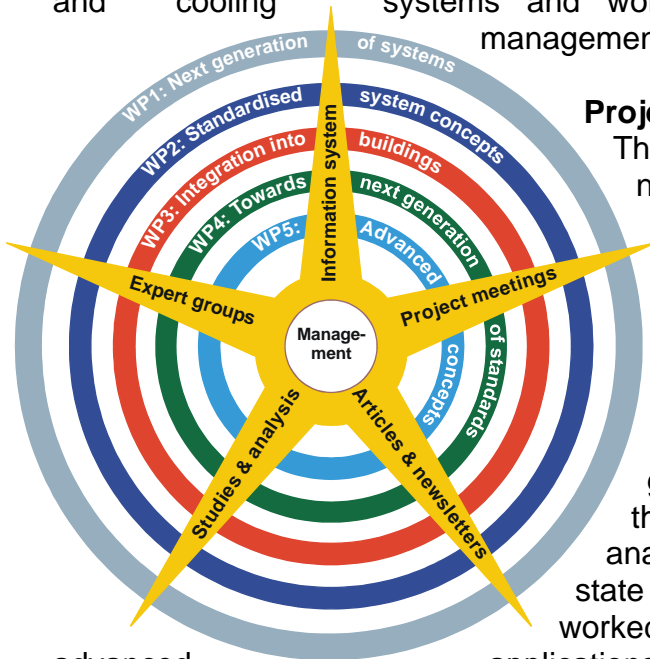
and cooling systems and wo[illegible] managemen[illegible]

WP1: Next generation of systems

WP2: Standardised system concepts

WP3: Integration into buildings

WP4: Towards next generation of standards

WP5: Advanced concepts

Information system

Project meetings

Articles & newsletters

Studies & analysis

Expert groups

Management

Proj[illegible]

Th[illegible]

n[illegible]

g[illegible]

th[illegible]

ana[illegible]

state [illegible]

worked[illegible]

advanced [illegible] application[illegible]